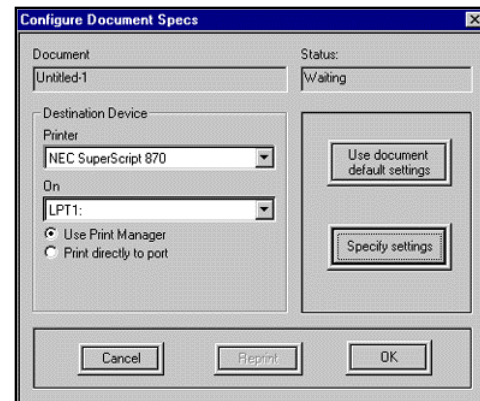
Configure Document Specs

Document
Untitled-1

Status:
Waiting

Destination Device
Printer
NEC SuperScript 870
On
LPT1:
Use Print Manager
Print directly to port

Use document default settings

Specify settings

Cancel
Reprint
OK